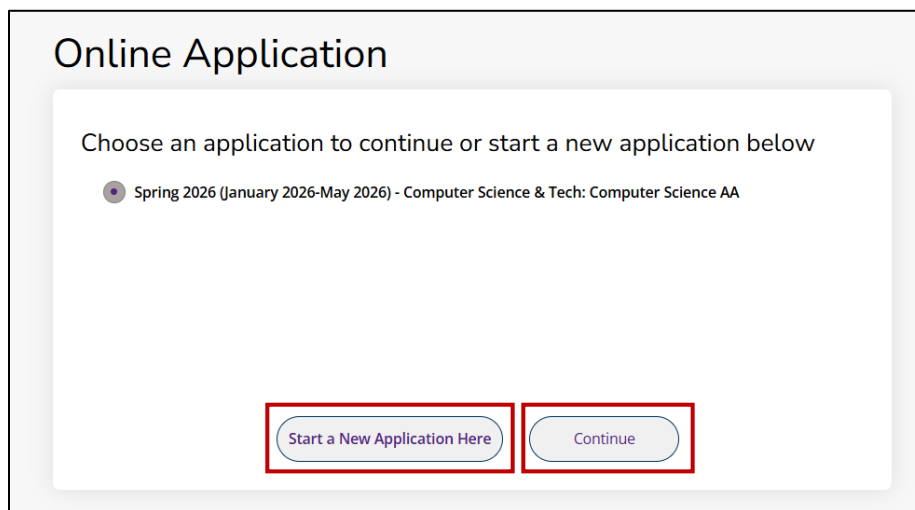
Online Application

Choose an application to continue or start a new application below

Spring 2026 (January 2026-May 2026) - Computer Science & Tech: Computer Science AA

Start a New Application Here

Continue